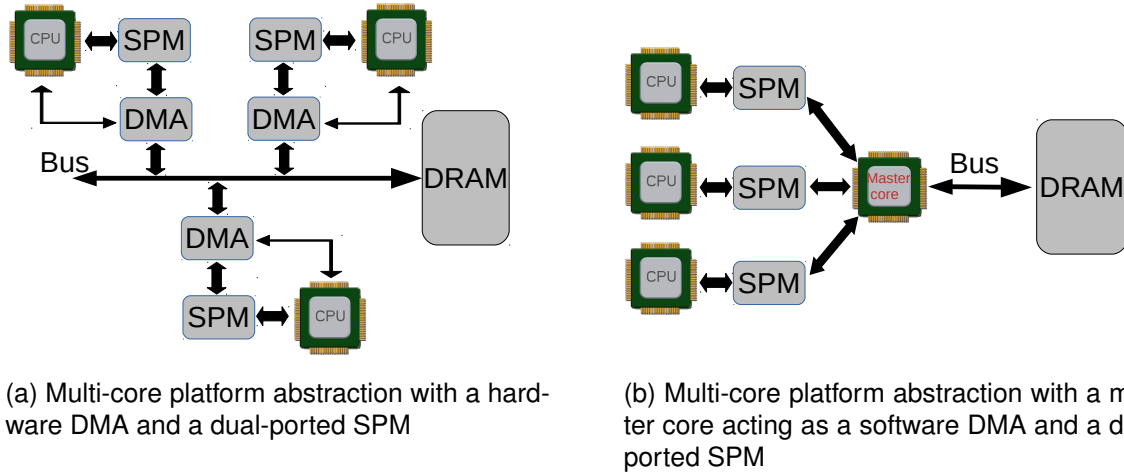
CPU
SPM
SPM
CPU
DMA
DMA
Bus
DRAM
DMA
SPM
CPU

CPU
SPM
CPU
SPM
Master core
Bus
DRAM
CPU
SPM

(a) Multi-core platform abstraction with a hardware DMA and a dual-ported SPM

(b) Multi-core platform abstraction with a m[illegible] ter core acting as a software DMA and a d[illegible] ported SPM